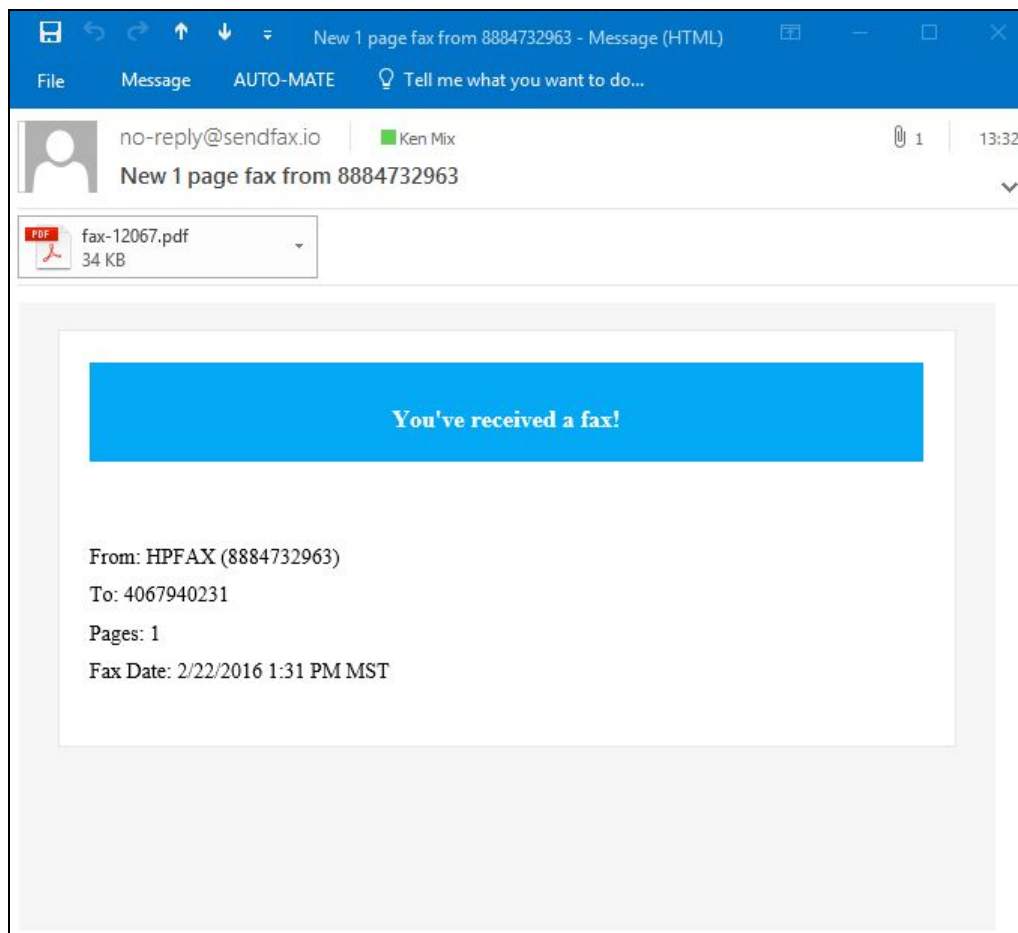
New 1 page fax from 8884732963 - Message (HTML)

File Message AUTO-MATE Tell me what you want to do...

no-reply@sendfax.io Ken Mix 1 13:32

New 1 page fax from 8884732963

PDF fax-12067.pdf 34 KB

You've received a fax!

From: HPFAX (8884732963)

To: 4067940231

Pages: 1

Fax Date: 2/22/2016 1:31 PM MST